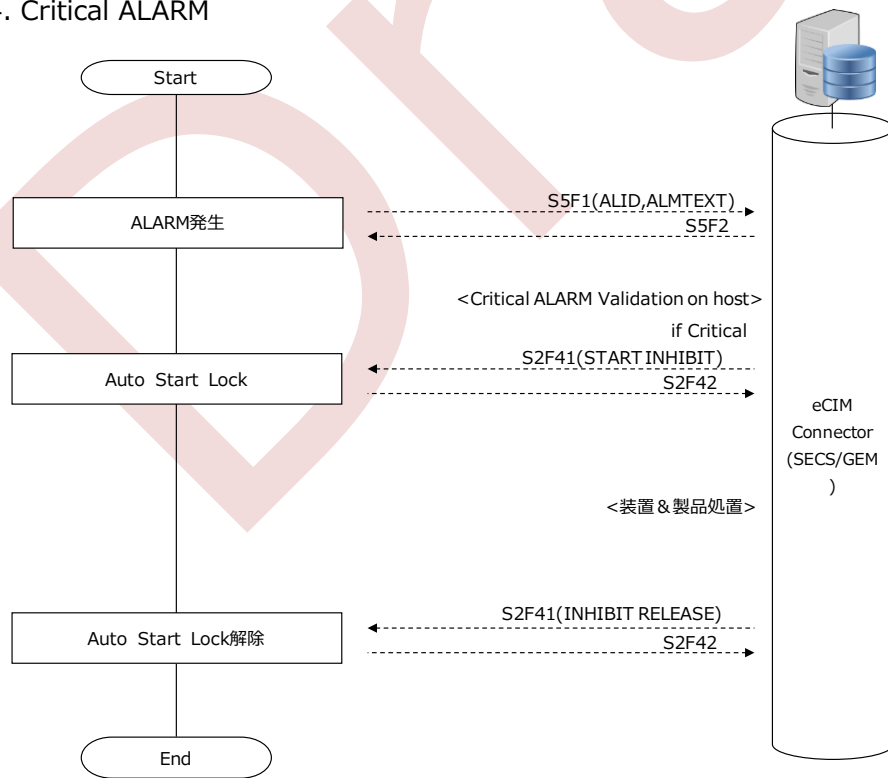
-. Critical ALARM

Start

ALARM発生

S5F1(ALID,ALMTEXT)

S5F2

<Critical ALARM Validation on host>

if Critical

S2F41(START INHIBIT)

Auto Start Lock

S2F42

eCIM Connector (SECS/GEM )

<装置＆製品処置>

S2F41(INHIBIT RELEASE)

Auto Start Lock解除

S2F42

End